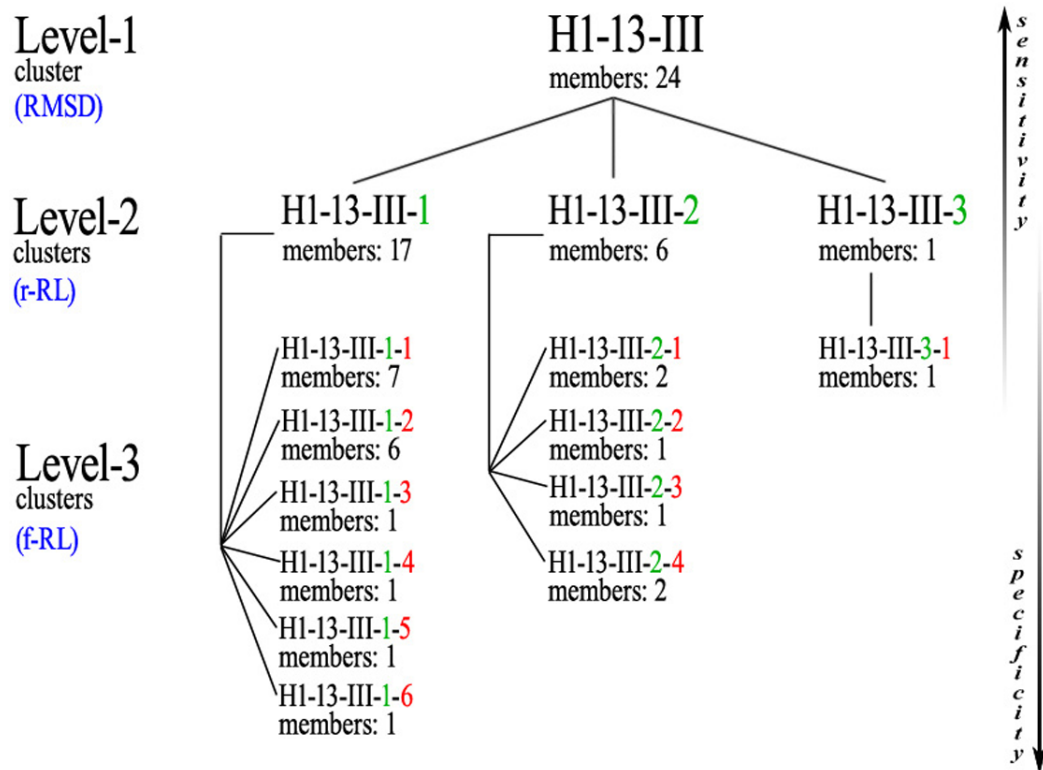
Level-1
cluster
(RMSD)

H1-13-III
members: 24

sensitivity

Level-2
clusters
(r-RL)

H1-13-III-1
members: 17

H1-13-III-2
members: 6

H1-13-III-3
members: 1

Level-3
clusters
(f-RL)

H1-13-III-1-1
members: 7

H1-13-III-1-2
members: 6

H1-13-III-1-3
members: 1

H1-13-III-1-4
members: 1

H1-13-III-1-5
members: 1

H1-13-III-1-6
members: 1

H1-13-III-2-1
members: 2

H1-13-III-2-2
members: 1

H1-13-III-2-3
members: 1

H1-13-III-2-4
members: 2

H1-13-III-3-1
members: 1

specificity